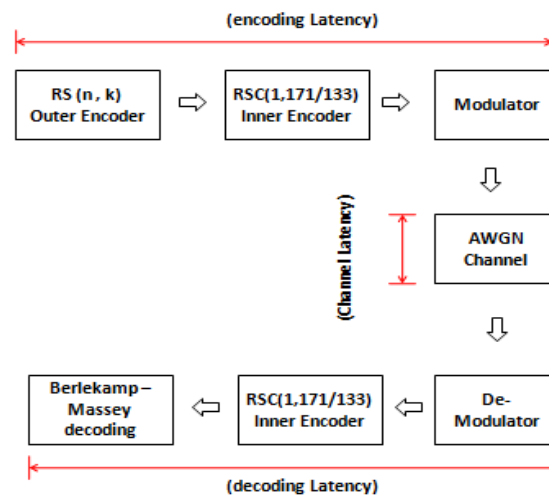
(encoding Latency)

RS (n , k)
Outer Encoder

RSC(1,171/133)
Inner Encoder

Modulator

(Channel Latency)

AWGN
Channel

Berlekamp – Massey decoding

RSC(1,171/133)
Inner Encoder

De-
Modulator

(decoding Latency)